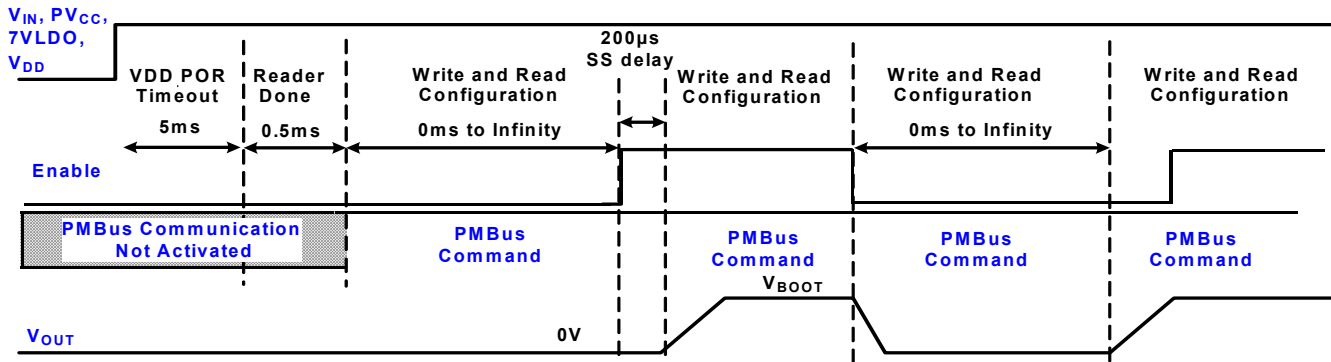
$V_{IN}$, $PV_{CC}$, 7VLDO, $V_{DD}$

VDD POR Timeout
5ms

Reader Done
0.5ms

Write and Read Configuration
0ms to Infinity

200µs SS delay

Write and Read Configuration

Write and Read Configuration
0ms to Infinity

Write and Read Configuration

Enable

PMBus Communication Not Activated

PMBus Command

PMBus Command

PMBus Command

PMBus Command

$V_{BOOT}$

$V_{OUT}$

0V